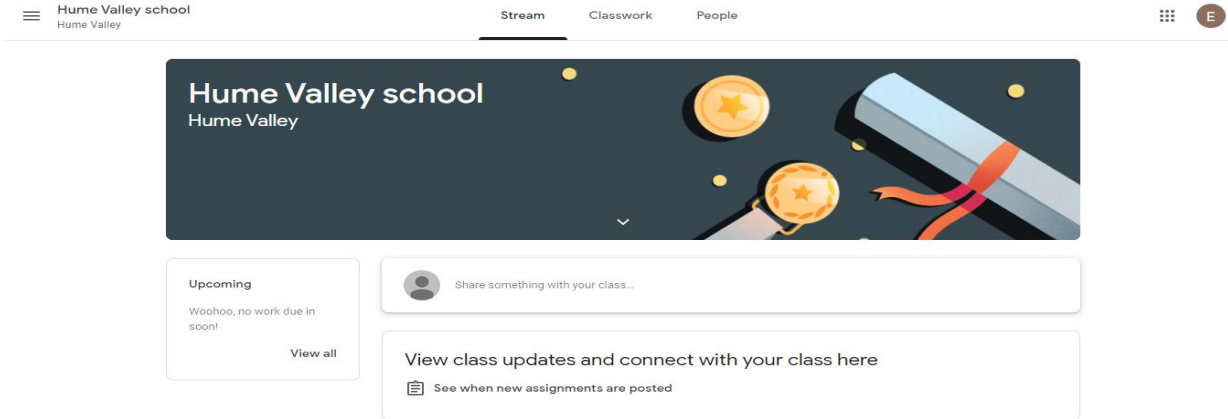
Hume Valley school
Hume Valley

Stream Classwork People

E

Hume Valley school
Hume Valley

Upcoming

Woohoo, no work due in soon!

View all

Share something with your class...

View class updates and connect with your class here

See when new assignments are posted